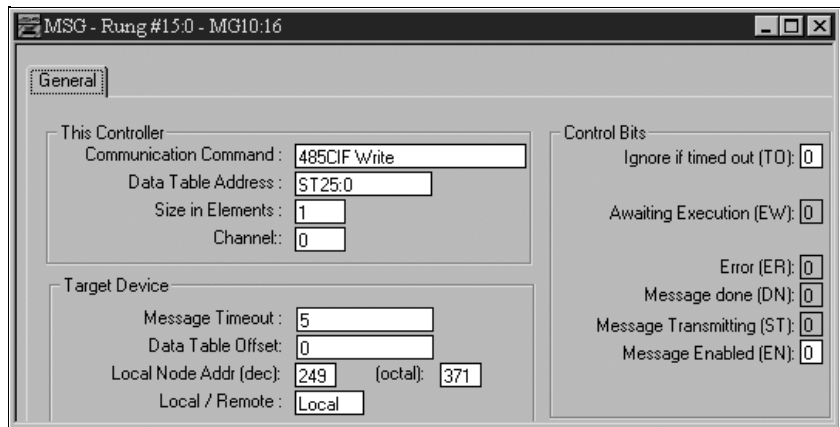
MSG - Rung #15:0 - MG10:16

General

This Controller
Communication Command : 485CIF Write
Data Table Address : ST25:0
Size in Elements : 1
Channel:: 0

Target Device
Message Timeout : 5
Data Table Offset: 0
Local Node Addr (dec): 249 (octal): 371
Local / Remote : Local

Control Bits
Ignore if timed out (TO): 0
Awaiting Execution (EW): 0
Error (ER): 0
Message done (DN): 0
Message Transmitting (ST): 0
Message Enabled (EN): 0